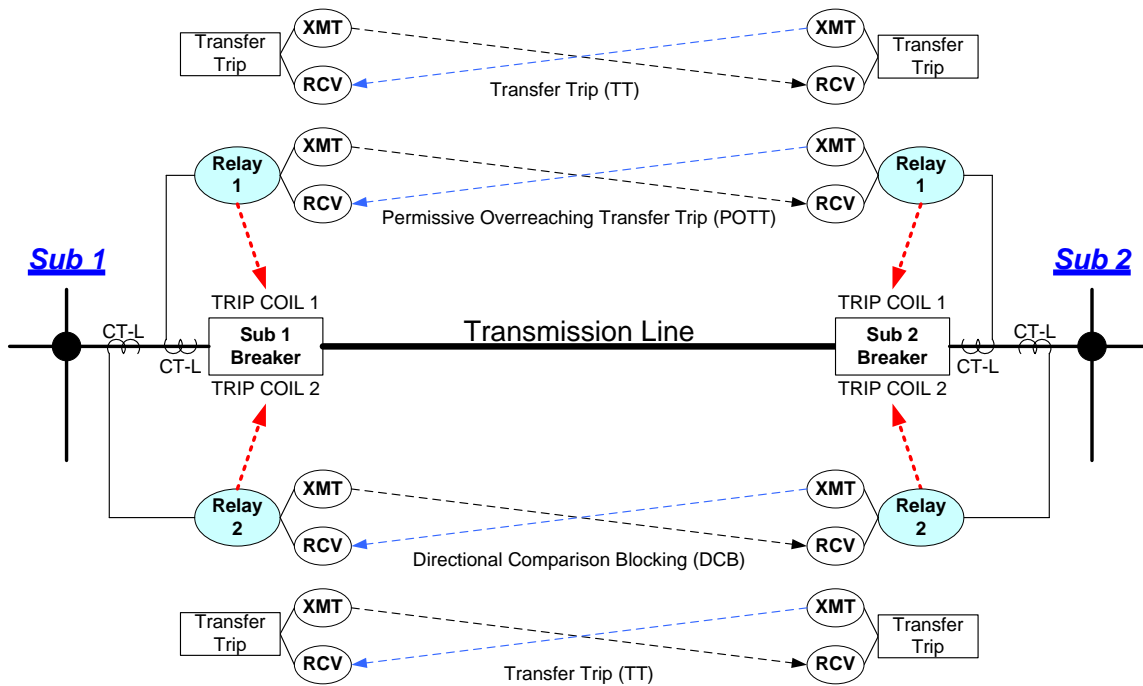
Transfer Trip
XMT
RCV
XMT
RCV
Transfer Trip
Transfer Trip (TT)

Relay 1
XMT
RCV
XMT
RCV
Relay 1
Permissive Overreaching Transfer Trip (POTT)

Sub 1
Sub 2

TRIP COIL 1
TRIP COIL 1
CT-L
CT-L
Sub 1 Breaker
Transmission Line
Sub 2 Breaker
CT-L
CT-L
TRIP COIL 2
TRIP COIL 2

Relay 2
XMT
RCV
XMT
RCV
Relay 2
Directional Comparison Blocking (DCB)

Transfer Trip
XMT
RCV
XMT
RCV
Transfer Trip
Transfer Trip (TT)